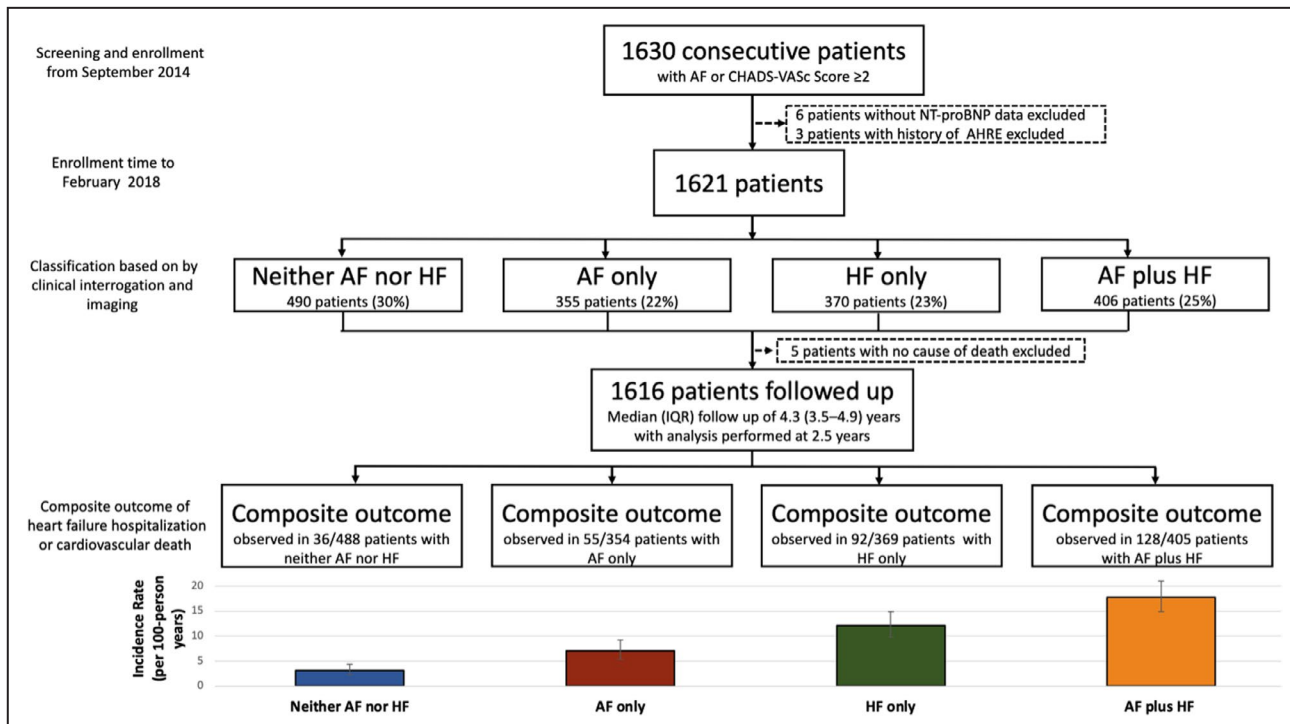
Screening and enrollment from September 2014

1630 consecutive patients
with AF or CHADS-VASc Score ≥2

6 patients without NT-proBNP data excluded
3 patients with history of AHRE excluded

Enrollment time to February 2018

1621 patients

Classification based on by clinical interrogation and imaging

Neither AF nor HF
490 patients (30%)

AF only
355 patients (22%)

HF only
370 patients (23%)

AF plus HF
406 patients (25%)

5 patients with no cause of death excluded

1616 patients followed up
Median (IQR) follow up of 4.3 (3.5–4.9) years with analysis performed at 2.5 years

Composite outcome of heart failure hospitalization or cardiovascular death

Composite outcome
observed in 36/488 patients with neither AF nor HF

Composite outcome
observed in 55/354 patients with AF only

Composite outcome
observed in 92/369 patients with HF only

Composite outcome
observed in 128/405 patients with AF plus HF

Incidence Rate (per 100-person years)

20
15
10
5
0

Neither AF nor HF
AF only
HF only
AF plus HF